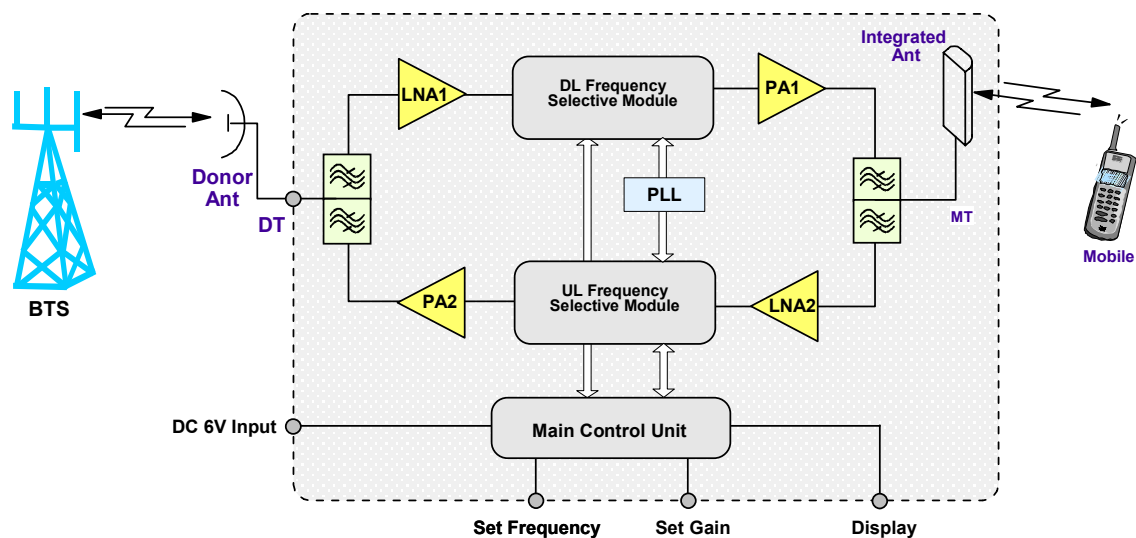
BTS

Donor Ant

DT

LNA1

DL Frequency Selective Module

PA1

Integrated Ant

PLL

MT

Mobile

PA2

UL Frequency Selective Module

LNA2

DC 6V Input

Main Control Unit

Set Frequency

Set Gain

Display